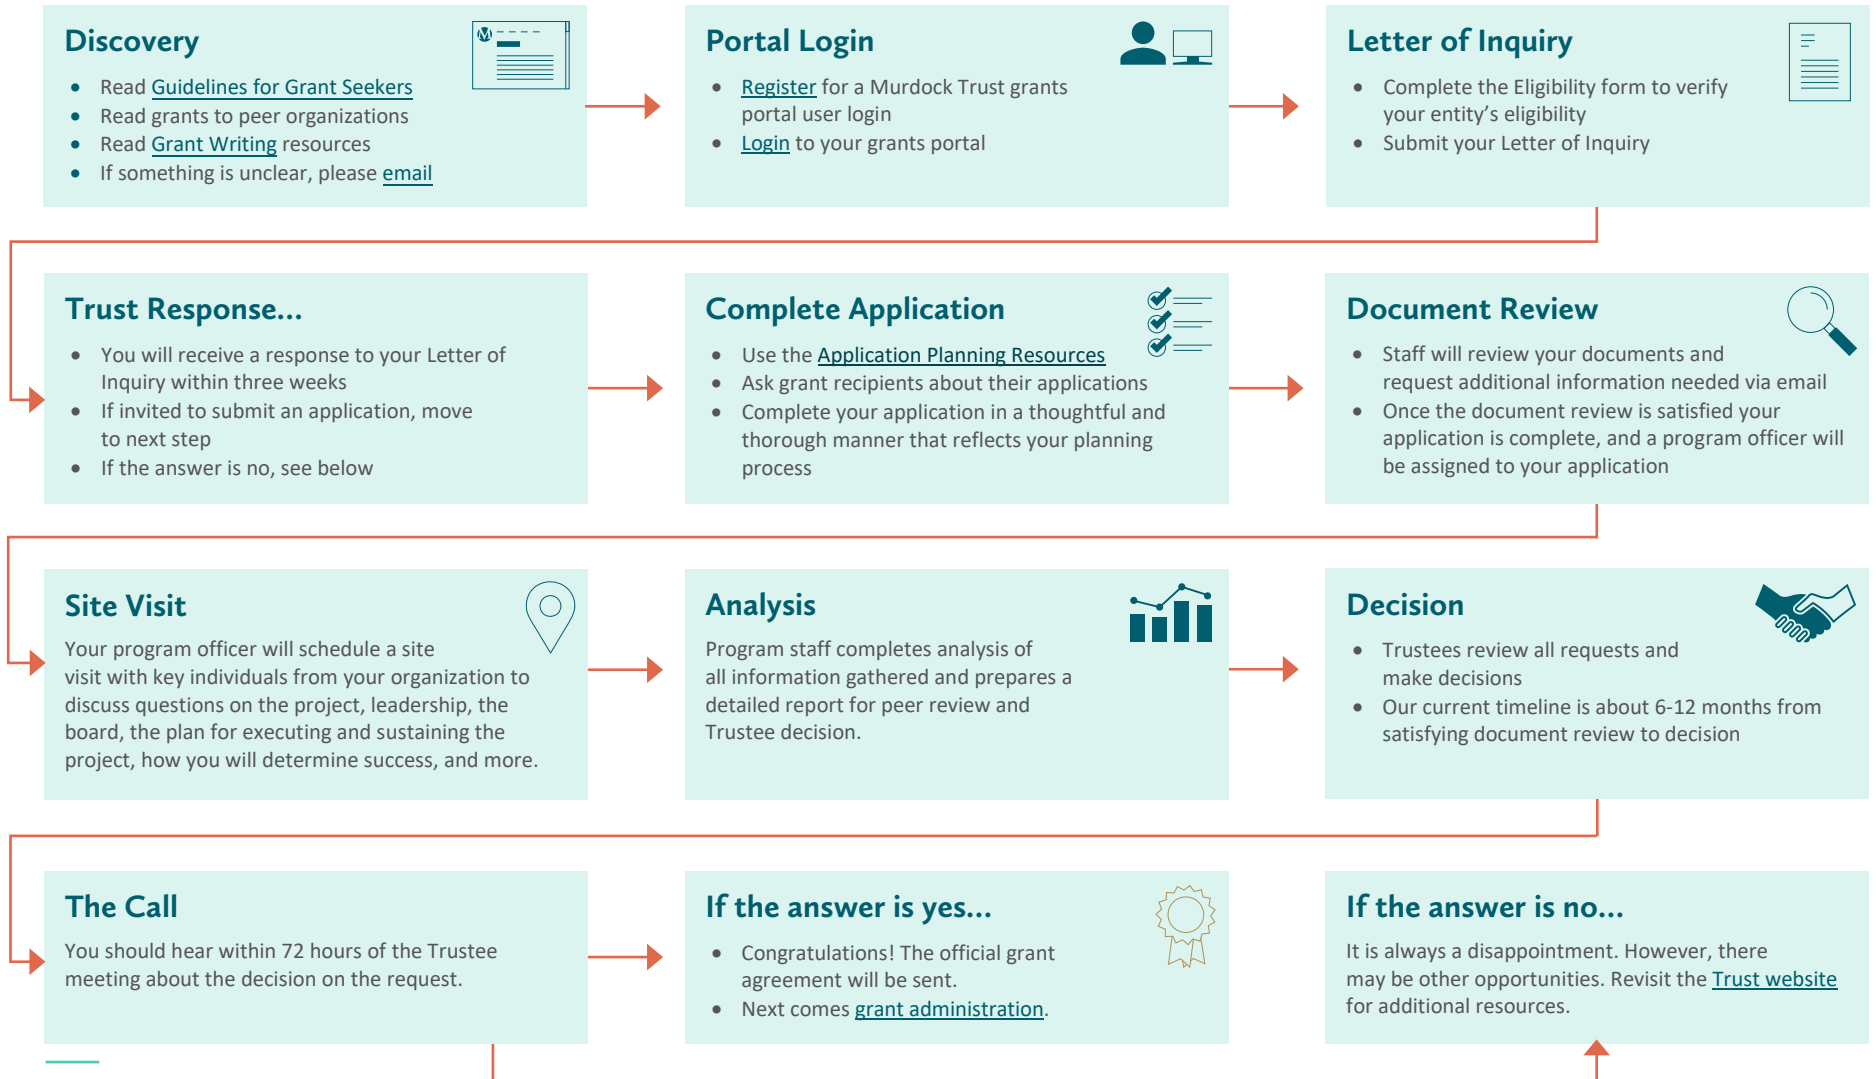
Discovery

- Read Guidelines for Grant Seekers
- Read grants to peer organizations
- Read Grant Writing resources
- If something is unclear, please email

Portal Login

- Register for a Murdock Trust grants portal user login
- Login to your grants portal

Letter of Inquiry

- Complete the Eligibility form to verify your entity's eligibility
- Submit your Letter of Inquiry

Trust Response...

- You will receive a response to your Letter of Inquiry within three weeks
- If invited to submit an application, move to next step
- If the answer is no, see below

Complete Application

- Use the Application Planning Resources
- Ask grant recipients about their applications
- Complete your application in a thoughtful and thorough manner that reflects your planning process

Document Review

- Staff will review your documents and request additional information needed via email
- Once the document review is satisfied your application is complete, and a program officer will be assigned to your application

Site Visit

Your program officer will schedule a site visit with key individuals from your organization to discuss questions on the project, leadership, the board, the plan for executing and sustaining the project, how you will determine success, and more.

Analysis

Program staff completes analysis of all information gathered and prepares a detailed report for peer review and Trustee decision.

Decision

- Trustees review all requests and make decisions
- Our current timeline is about 6-12 months from satisfying document review to decision

The Call

You should hear within 72 hours of the Trustee meeting about the decision on the request.

If the answer is yes...

- Congratulations! The official grant agreement will be sent.
- Next comes grant administration.

If the answer is no...

It is always a disappointment. However, there may be other opportunities. Revisit the Trust website for additional resources.